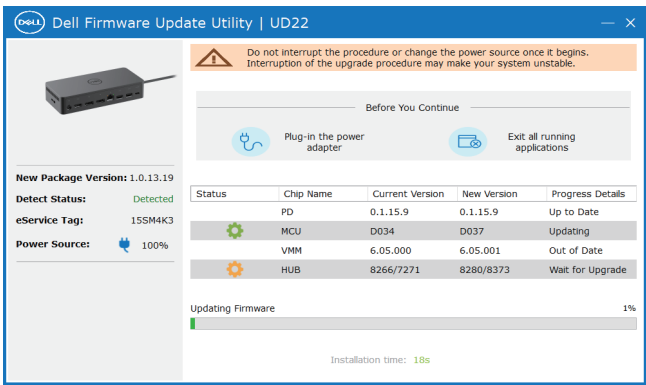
DELL Dell Firmware Update Utility | UD22

Do not interrupt the procedure or change the power source once it begins. Interruption of the upgrade procedure may make your system unstable.

Before You Continue

Plug-in the power adapter

Exit all running applications

New Package Version: 1.0.13.19
Detect Status: Detected
eService Tag: 15SM4K3
Power Source: 100%

| Status | Chip Name | Current Version | New Version | Progress Details |
|---|---|---|---|---|
| | PD | 0.1.15.9 | 0.1.15.9 | Up to Date |
| | MCU | D034 | D037 | Updating |
| | VMM | 6.05.000 | 6.05.001 | Out of Date |
| | HUB | 8266/7271 | 8280/8373 | Wait for Upgrade |

Updating Firmware

1%

Installation time: 18s